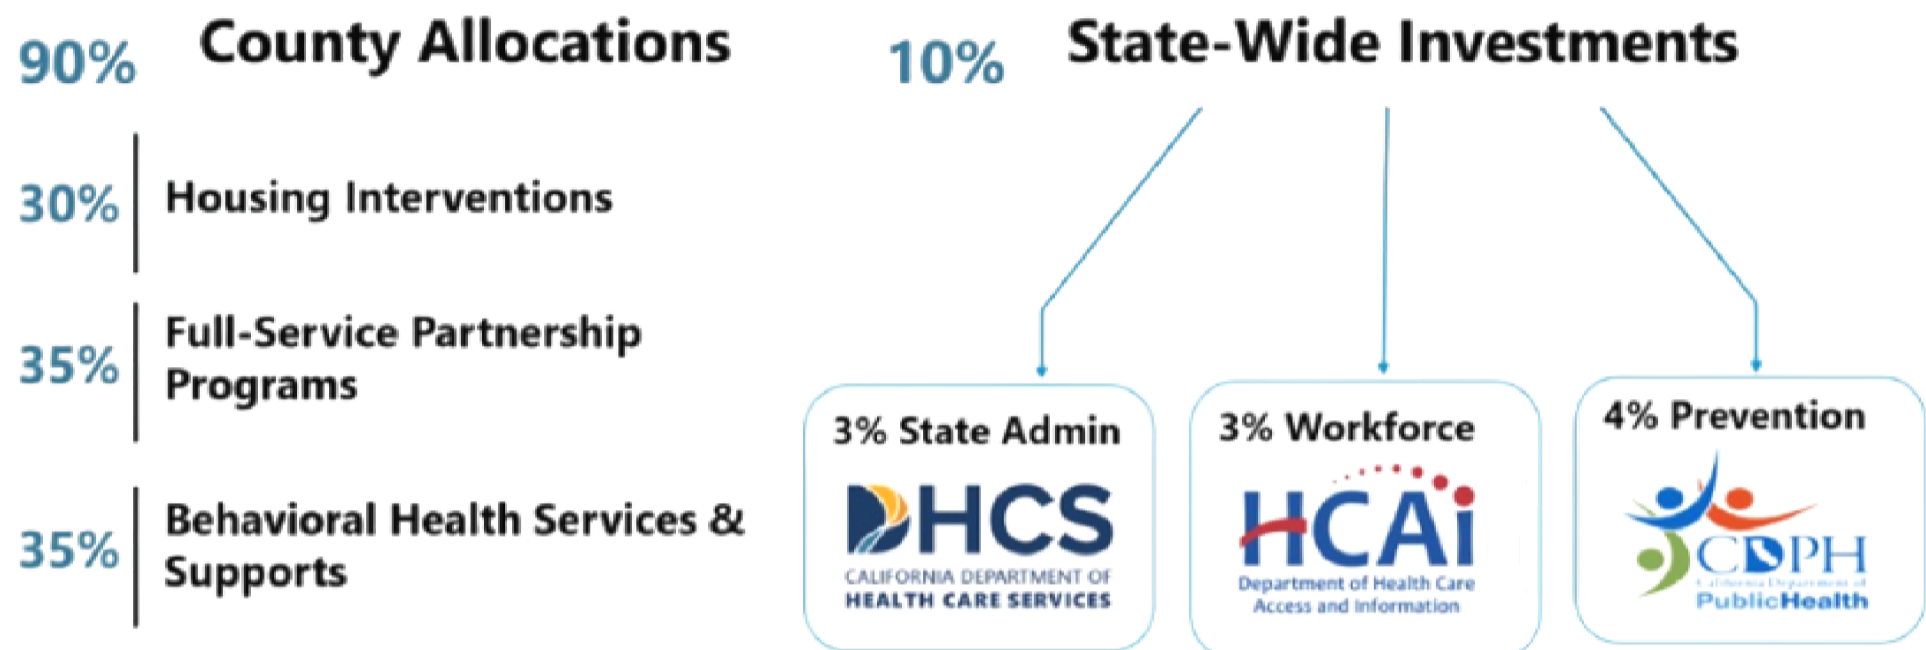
90% County Allocations

30% Housing Interventions

35% Full-Service Partnership Programs

35% Behavioral Health Services & Supports

10% State-Wide Investments

3% State Admin

DHCS
CALIFORNIA DEPARTMENT OF HEALTH CARE SERVICES

3% Workforce

HCAi
Department of Health Care Access and Information

4% Prevention

CDPH
California Department of PublicHealth